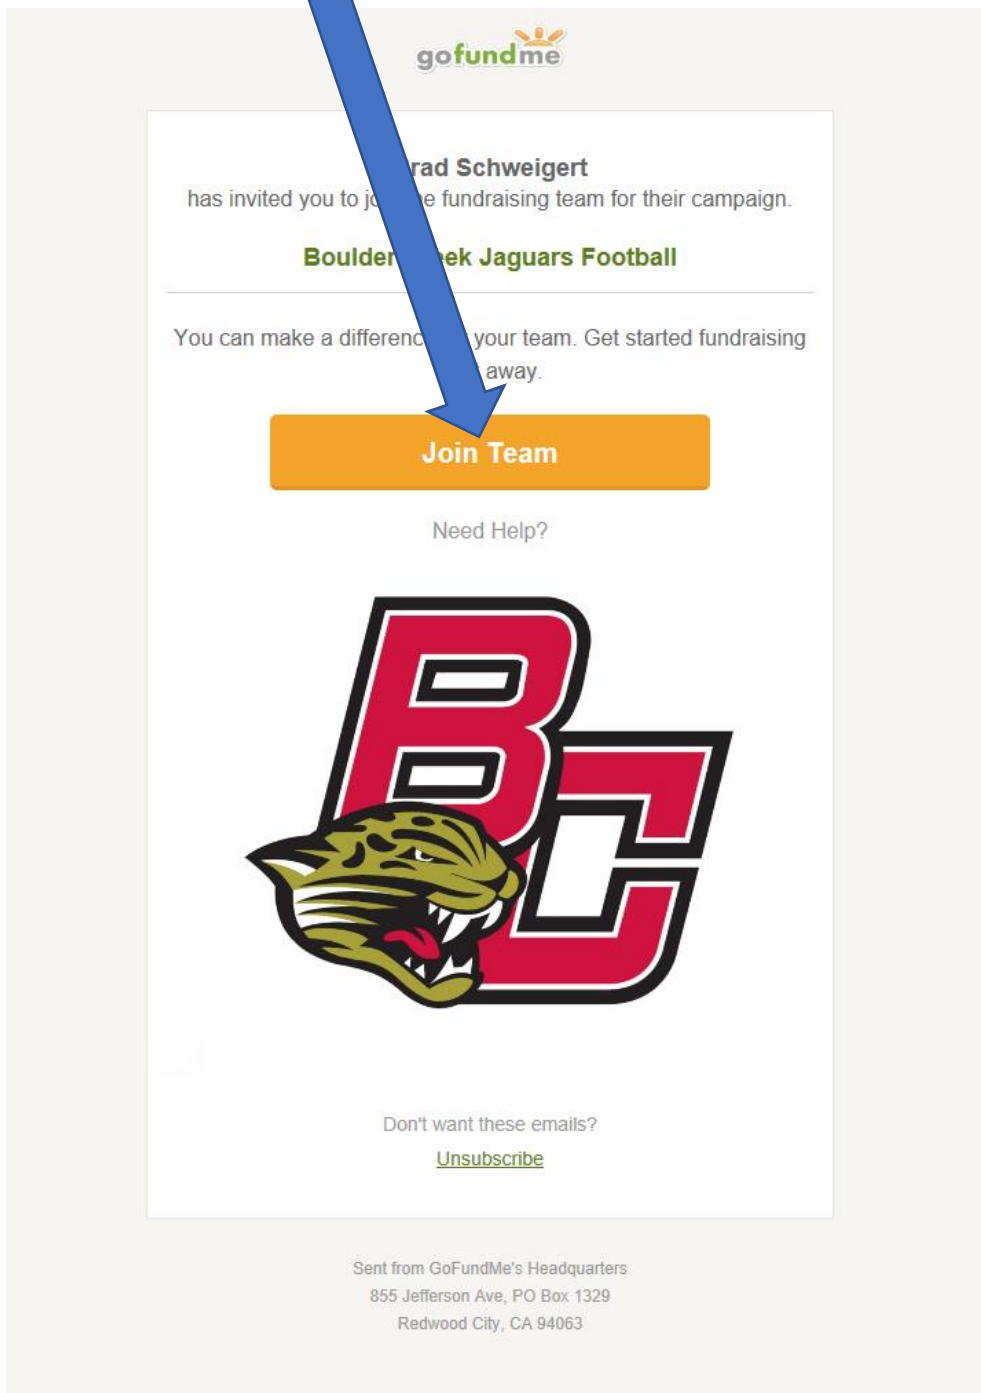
gofundme

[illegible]rad Schweigert
has invited you to jo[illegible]e fundraising team for their campaign.

Boulder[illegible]ek Jaguars Football

You can make a differenc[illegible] your team. Get started fundraising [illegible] away.

Join Team

Need Help?

BC

Don't want these emails?
Unsubscribe

Sent from GoFundMe's Headquarters
855 Jefferson Ave, PO Box 1329
Redwood City, CA 94063